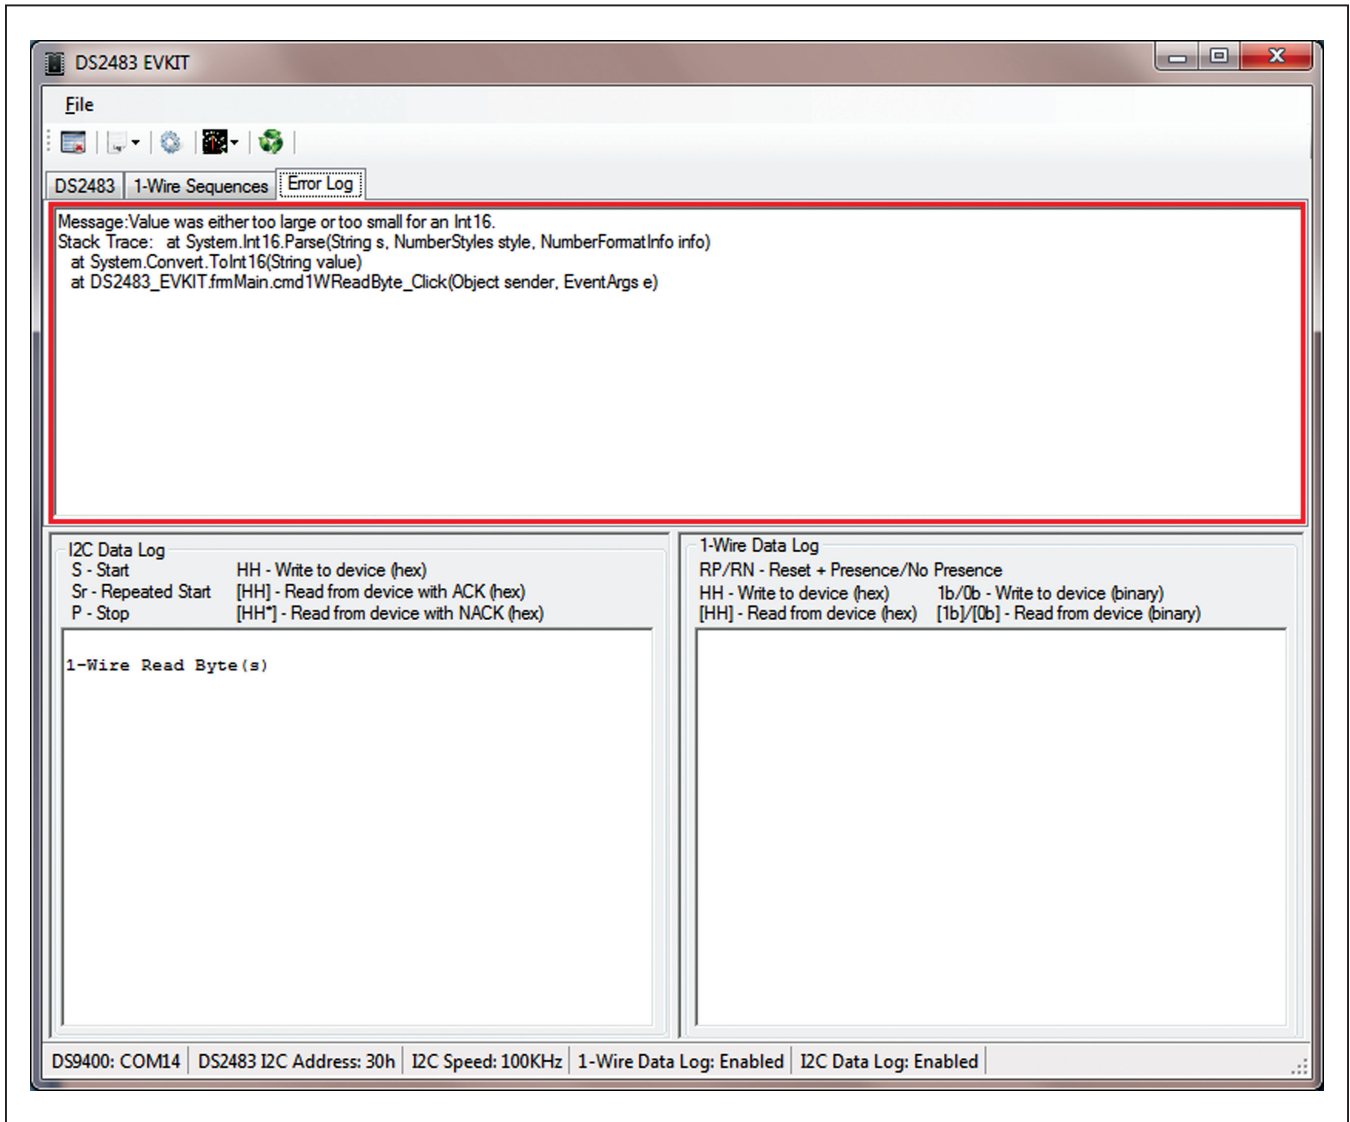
DS2483 EVKIT

File

DS2483 | 1-Wire Sequences | Error Log

Message:Value was either too large or too small for an Int16.
Stack Trace: at System.Int16.Parse(String s, NumberStyles style, NumberFormatInfo info)
at System.Convert.ToInt16(String value)
at DS2483_EVKIT.frmMain.cmd1WReadByte_Click(Object sender, EventArgs e)

I2C Data Log
S - Start
Sr - Repeated Start
P - Stop
HH - Write to device (hex)
[HH] - Read from device with ACK (hex)
[HH*] - Read from device with NACK (hex)

1-Wire Read Byte(s)

1-Wire Data Log
RP/RN - Reset + Presence/No Presence
HH - Write to device (hex)
[HH] - Read from device (hex)
1b/0b - Write to device (binary)
[1b]/[0b] - Read from device (binary)

DS9400: COM14 | DS2483 I2C Address: 30h | I2C Speed: 100KHz | 1-Wire Data Log: Enabled | I2C Data Log: Enabled